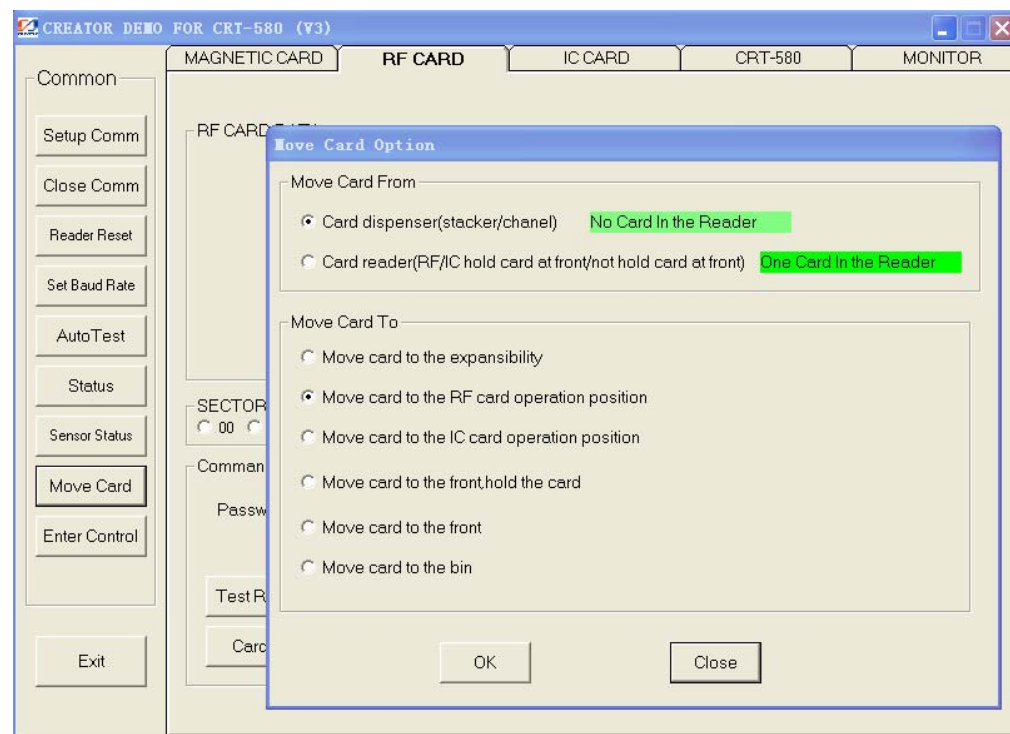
CREATOR DEMO FOR CRT-580 (V3)

MAGNETIC CARD | RF CARD | IC CARD | CRT-580 | MONITOR

Common

Setup Comm

Close Comm

Reader Reset

Set Baud Rate

AutoTest

Status

Sensor Status

Move Card

Enter Control

Exit

RF CARD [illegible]

SECTOR

00

Comman

Passw

Test R

Carc

Move Card Option

Move Card From

Card dispenser(stacker/chanel) No Card In the Reader

Card reader(RF/IC hold card at front/not hold card at front) One Card In the Reader

Move Card To

Move card to the expansibility

Move card to the RF card operation position

Move card to the IC card operation position

Move card to the front,hold the card

Move card to the front

Move card to the bin

OK

Close